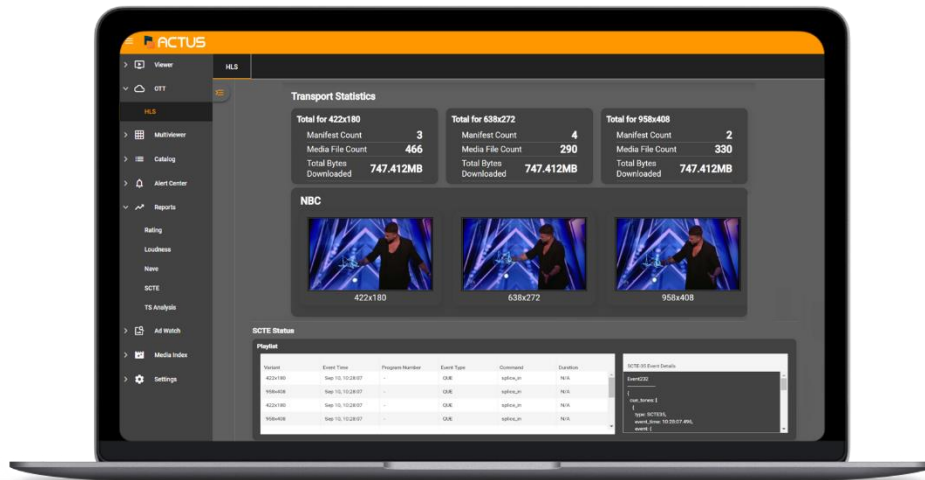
ACTUS

Viewer
OTT
HLS
Multiviewer
Catalog
Alert Center
Reports
Rating
Loudness
Nave
SCTE
TS Analysis
Ad Watch
Media Index
Settings

HLS

Transport Statistics

| Total for 422x180 | |
|---|---|
| Manifest Count | 3 |
| Media File Count | 466 |
| Total Bytes Downloaded | 747.412MB |

| Total for 638x272 | |
|---|---|
| Manifest Count | 4 |
| Media File Count | 290 |
| Total Bytes Downloaded | 747.412MB |

| Total for 958x408 | |
|---|---|
| Manifest Count | 2 |
| Media File Count | 330 |
| Total Bytes Downloaded | 747.412MB |

NBC

422x180
638x272
958x408

SCTE Status

Playlist

| Variant | Event Time | Program Number | Event Type | Command | Duration |
|---|---|---|---|---|---|
| 422x180 | Sep 10, 10:28:07 | - | CUE | splice_in | N/A |
| 958x408 | Sep 10, 10:28:07 | - | CUE | splice_in | N/A |
| 422x180 | Sep 10, 10:28:07 | - | CUE | splice_in | N/A |
| 958x408 | Sep 10, 10:28:07 | - | CUE | splice_in | N/A |

SCTE-35 Event Details
Event232
{
cue_tones: [
{
type: SCTE35,
event_time: 10:28:07.490,
event: {